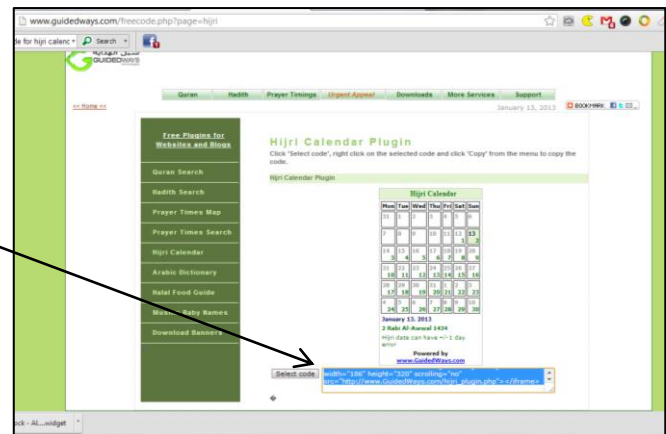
www.guidedways.com/freecode.php?page=hijri

de for hijri calenc Search

GUIDEDWAYS

Quran | Hadith | Prayer Timings | Urgent Appeal | Downloads | More Services | Support

<< Home << January 13, 2013 BOOKMARK

Free Plugins for Websites and Blogs

Quran Search

Hadith Search

Prayer Times Map

Prayer Times Search

Hijri Calendar

Arabic Dictionary

Halal Food Guide

Muslim Baby Names

Download Banners

Hijri Calendar Plugin

Click 'Select code', right click on the selected code and click 'Copy' from the menu to copy the code.

Hijri Calendar Plugin

Hijri Calendar

| Mon | Tue | Wed | Thu | Fri | Sat | Sun |
|---|---|---|---|---|---|---|
| 31 | 1 | 2 | 3 | 4 | 5 | 6 |
| 7 | 8 | 9 | 10 | 11 | 12 | 13 1 |
| 14 3 | 15 4 | 16 5 | 17 6 | 18 7 | 19 8 | 20 9 |
| 21 10 | 22 11 | 23 12 | 24 13 | 25 14 | 26 15 | 27 16 |
| 28 17 | 29 18 | 30 19 | 31 20 | 1 21 | 2 22 | 3 23 |
| 4 24 | 5 25 | 6 26 | 7 27 | 8 28 | 9 29 | 10 30 |

January 13, 2013
2 Rabi Al-Awwal 1434
Hijri date can have +/-1 day error

Powered by
www.GuidedWays.com

Select code

width="186" height="320" scrolling="no" src="http://www.GuidedWays.com/hijri_plugin.php"></iframe>

ock - Al....widget